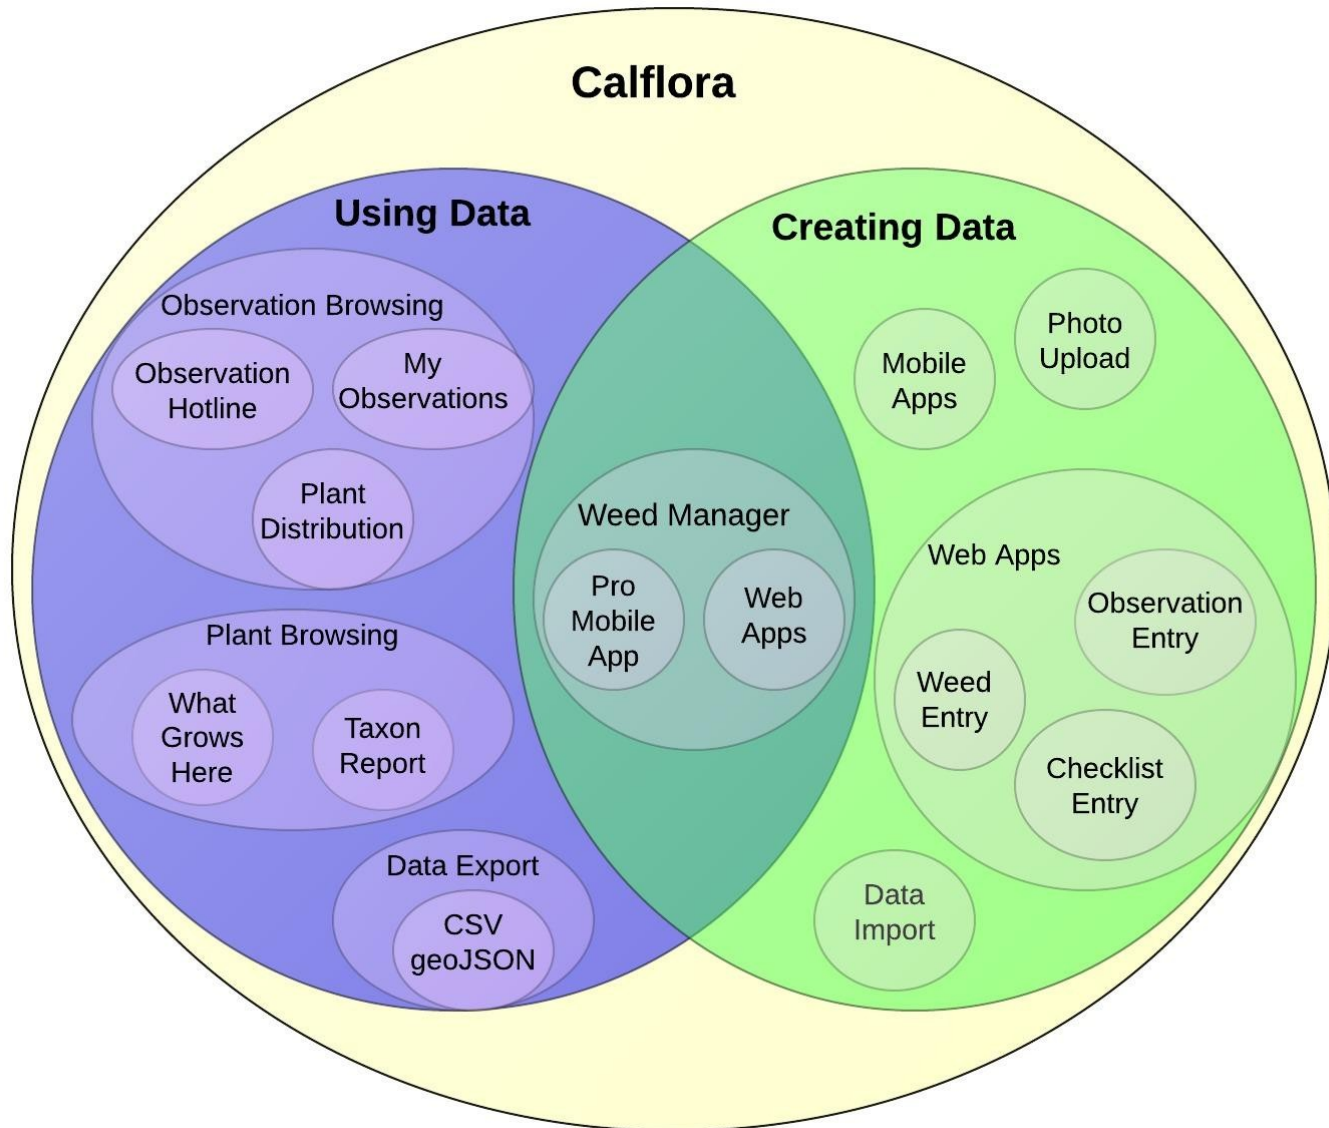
Calflora

Using Data

Observation Browsing

Observation Hotline

My Observations

Plant Distribution

Plant Browsing

What Grows Here

Taxon Report

Data Export

CSV geoJSON

Weed Manager

Pro Mobile App

Web Apps

Creating Data

Mobile Apps

Photo Upload

Web Apps

Observation Entry

Weed Entry

Checklist Entry

Data Import